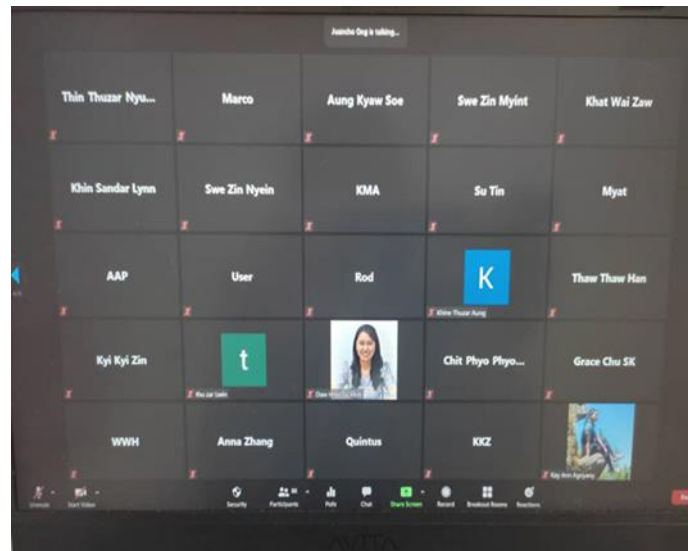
Jeanche Ong is talking...

Thin Thuzar Nyu...

Marco

Aung Kyaw Soe

Swe Zin Myint

Khat Wai Zaw

Khin Sandar Lynn

Swe Zin Nyein

KMA

Su Tin

Myat

AAP

User

Rod

K

Khine Thuzar Aung

Thaw Thaw Han

Kyi Kyi Zin

t

Thu zar Lwin

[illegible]

Chit Phyo Phyo...

Grace Chu SK

WWH

Anna Zhang

Quintus

KKZ

Kay Arin Kyi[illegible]

Unmute

Start Video

Security

Participants

Polls

Chat

Share Screen

Record

Breakout Rooms

Reactions

AVITA